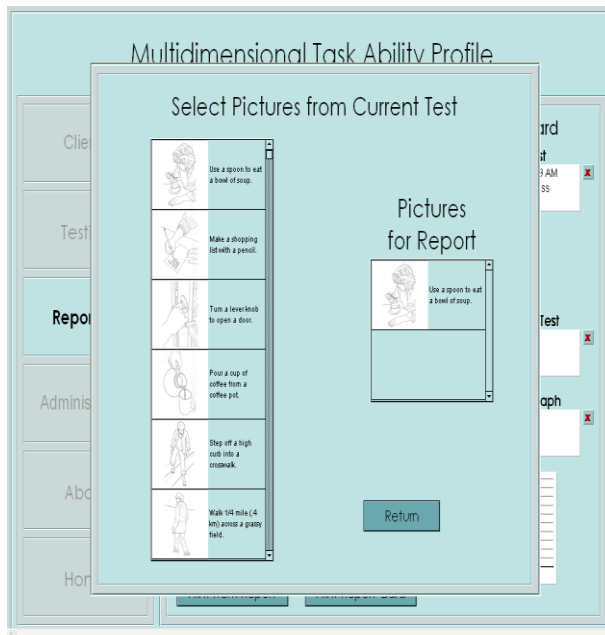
Multidimensional Task Ability Profile

Clie

Test

Repor

Adminis

Abo

Hon

ard

st

9 AM

ss

x

Test

x

aph

x

Select Pictures from Current Test

Use a spoon to eat a bowl of soup.

Make a shopping list with a pencil.

Turn a lever knob to open a door.

Pour a cup of coffee from a coffee pot.

Step off a high curb into a crosswalk.

Walk 1/4 mile (.4 km) across a grassy field.

Pictures for Report

Use a spoon to eat a bowl of soup.

Return